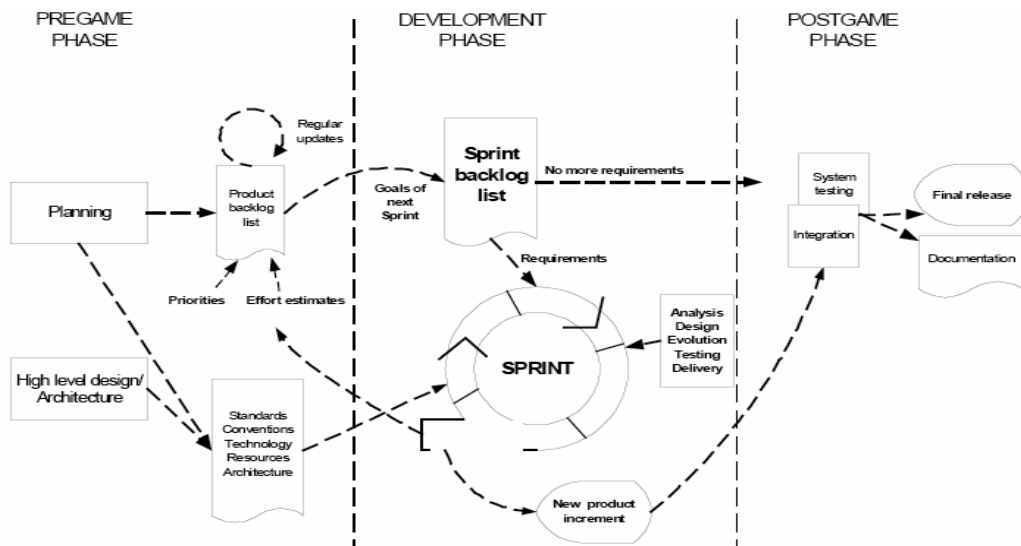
PREGAME PHASE

DEVELOPMENT PHASE

POSTGAME PHASE

Regular updates

Planning

Product backlog list

Goals of next Sprint

Sprint backlog list

No more requirements

System testing

Integration

Final release

Documentation

Requirements

Priorities

Effort estimates

Analysis Design Evolution Testing Delivery

SPRINT

High level design/ Architecture

Standards Conventions Technology Resources Architecture

New product increment